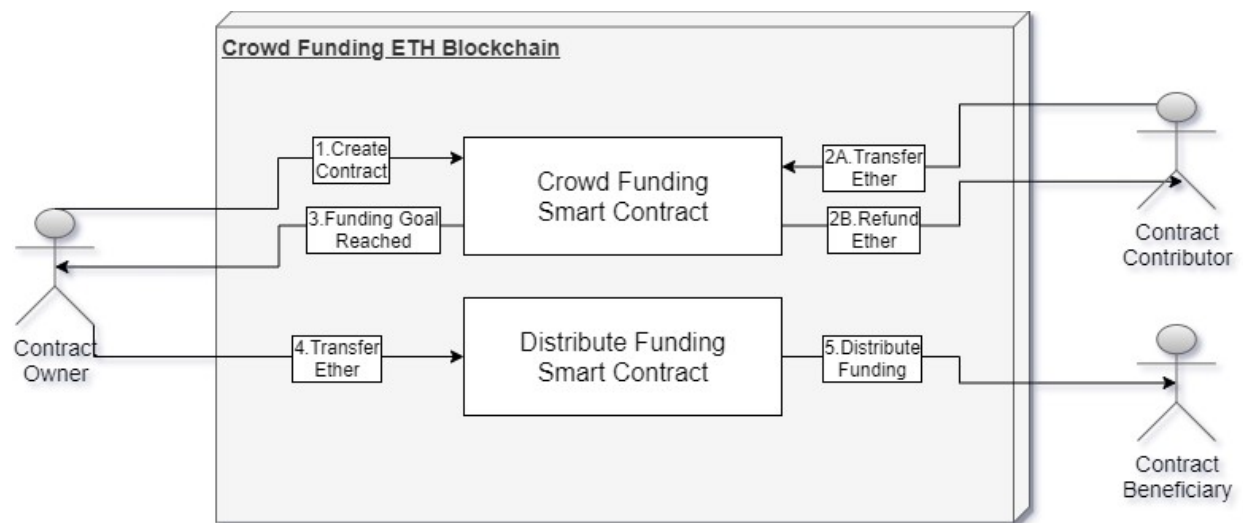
Crowd Funding ETH Blockchain

1.Create Contract

Crowd Funding Smart Contract

2A.Transfer Ether

3.Funding Goal Reached

2B.Refund Ether

Contract Contributor

Contract Owner

4.Transfer Ether

Distribute Funding Smart Contract

5.Distribute Funding

Contract Beneficiary